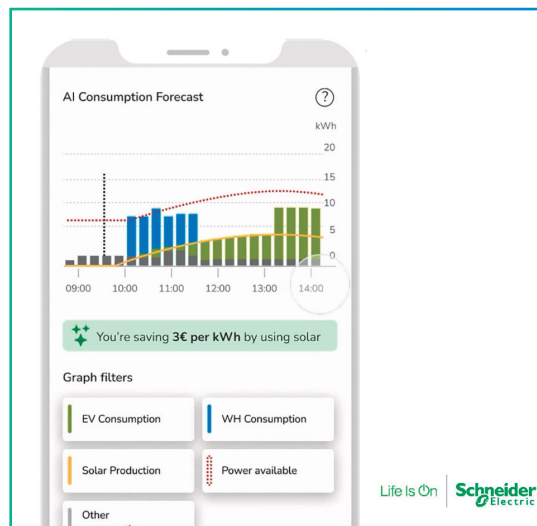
AI Consumption Forecast

?

kWh

20

15

10

5

0

09:00 10:00 11:00 12:00 13:00 14:00

You're saving **3€ per kWh** by using solar

Graph filters

EV Consumption

WH Consumption

Solar Production

Power available

Other

Life Is On

Schneider Electric